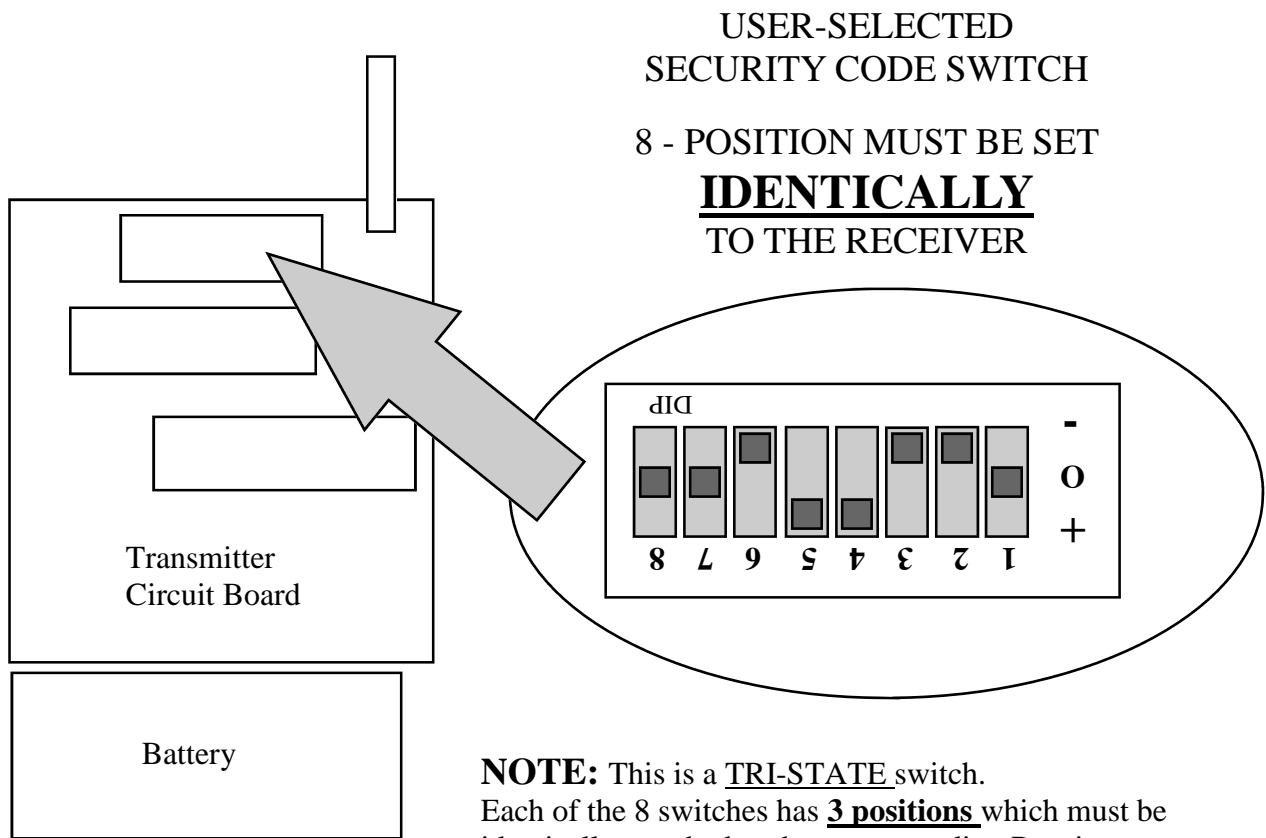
USER-SELECTED
SECURITY CODE SWITCH

8 - POSITION MUST BE SET
**IDENTICALLY**
TO THE RECEIVER

DIP

-
O
+

8 7 6 5 4 3 2 1

Transmitter
Circuit Board

Battery

**NOTE:** This is a TRI-STATE switch.
Each of the 8 switches has **3 positions** which must be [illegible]